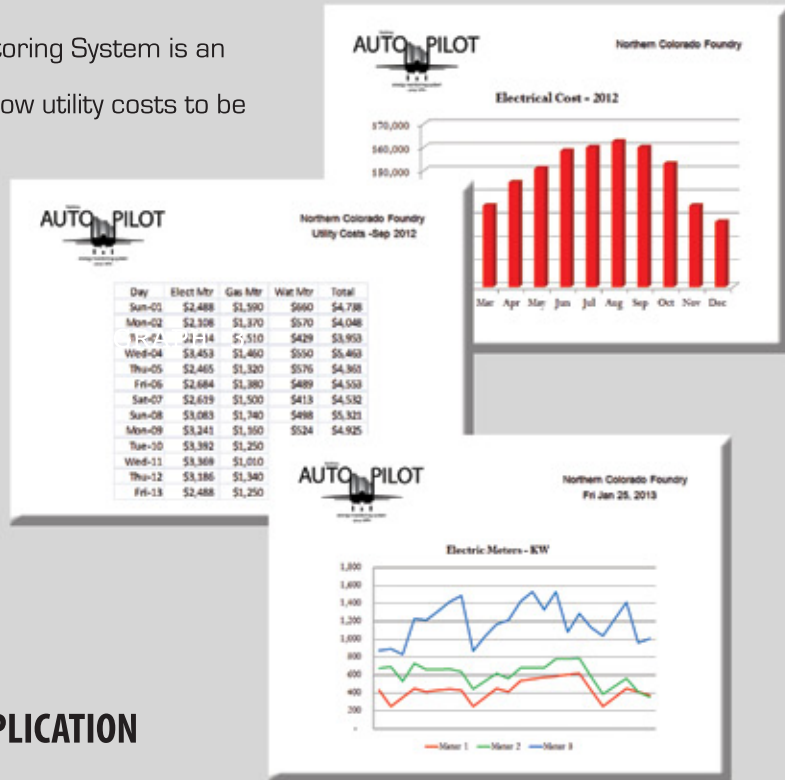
oring System is an

ow utility costs to be

AUTO PILOT

Northern Colorado Foundry

Electrical Cost - 2012

\$70,000
\$60,000
\$50,000

Mar Apr May Jun Jul Aug Sep Oct Nov Dec

AUTO PILOT

Northern Colorado Foundry
Utility Costs -Sep 2012

| Day | Elect Mtr | Gas Mtr | Wat Mtr | Total |
|---|---|---|---|---|
| Sun-01 | \$2,488 | \$1,590 | \$660 | \$4,738 |
| Mon-02 | \$2,108 | \$1,370 | \$570 | \$4,048 |
| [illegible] | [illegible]14 | \$1,510 | \$429 | \$3,953 |
| Wed-04 | \$3,453 | \$1,460 | \$550 | \$5,463 |
| Thu-05 | \$2,465 | \$1,320 | \$576 | \$4,361 |
| Fri-06 | \$2,684 | \$1,380 | \$489 | \$4,553 |
| Sat-07 | \$2,619 | \$1,500 | \$413 | \$4,532 |
| Sun-08 | \$3,083 | \$1,740 | \$498 | \$5,321 |
| Mon-09 | \$3,241 | \$1,160 | \$524 | \$4,925 |
| Tue-10 | \$3,392 | \$1,250 | | |
| Wed-11 | \$3,369 | \$1,010 | | |
| Thu-12 | \$3,186 | \$1,340 | | |
| Fri-13 | \$2,488 | \$1,250 | | |

AUTO PILOT

Northern Colorado Foundry
Fri Jan 25, 2013

Electric Meters - KW

1,800
1,600
1,400
1,200
1,000
800
600
400
200

Meter 1 Meter 2 Meter 3

PLICATION